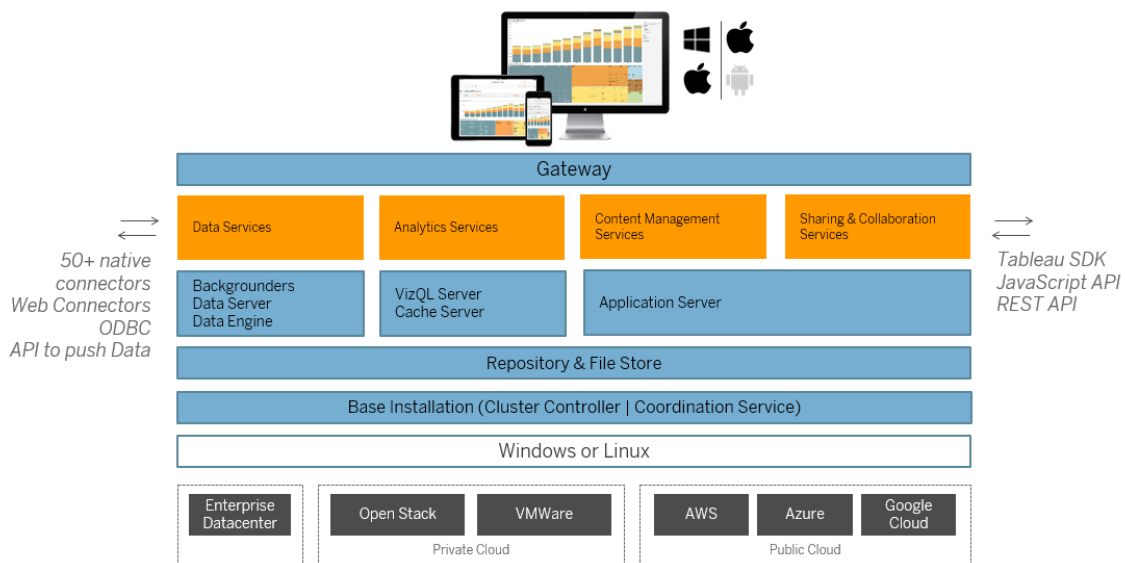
Gateway

50+ native connectors
Web Connectors
ODBC
API to push Data

Data Services

Analytics Services

Content Management Services

Sharing & Collaboration Services

Tableau SDK
JavaScript API
REST API

Backgrounders
Data Server
Data Engine

VizQL Server
Cache Server

Application Server

Repository & File Store

Base Installation (Cluster Controller | Coordination Service)

Windows or Linux

Enterprise Datacenter

Open Stack

VMWare

Private Cloud

AWS

Azure

Google Cloud

Public Cloud